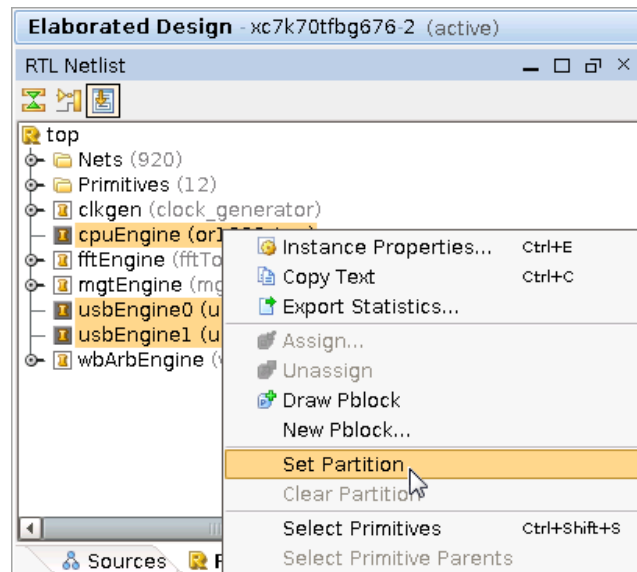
Elaborated Design - xc7k70tfbg676-2 (active)

RTL Netlist

top
Nets (920)
Primitives (12)
clkgen (clock_generator)
cpuEngine (or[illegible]
fftEngine (fftTo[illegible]
mgtEngine (mg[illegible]
usbEngine0 (u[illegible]
usbEngine1 (u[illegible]
wbArbEngine (w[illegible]

Instance Properties... Ctrl+E
Copy Text Ctrl+C
Export Statistics...
Assign...
Unassign
Draw Pblock
New Pblock...
Set Partition
Clear Partition
Select Primitives Ctrl+Shift+S
Select Primitive Parents

Sources